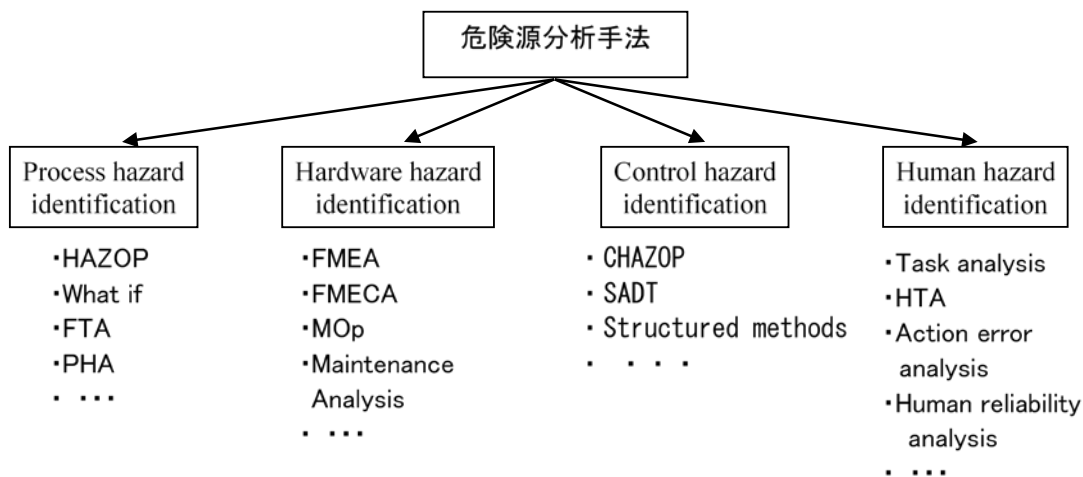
危険源分析手法

Process hazard identification

・HAZOP
・What if
・FTA
・PHA
・ ・・・

Hardware hazard identification

・FMEA
・FMECA
・MOp
・Maintenance Analysis
・ ・・・

Control hazard identification

・CHAZOP
・SADT
・Structured methods
・ ・・・

Human hazard identification

・Task analysis
・HTA
・Action error analysis
・Human reliability analysis
・ ・・・